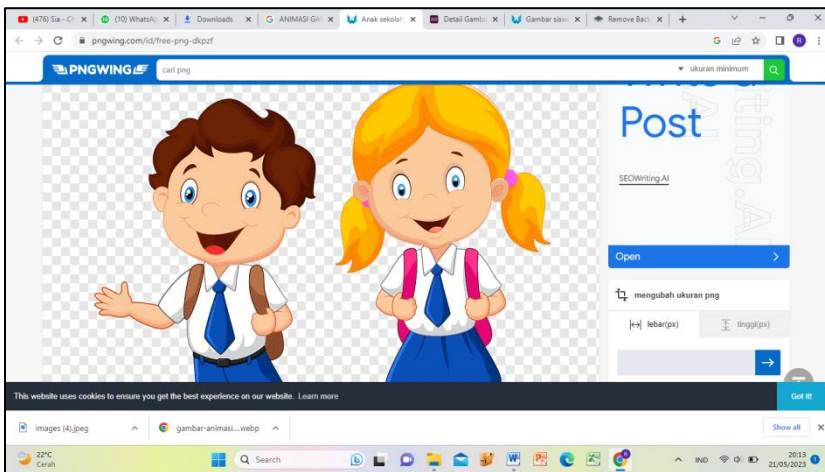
(476) Sia - Ch ×
(10) WhatsAp ×
Downloads ×
ANIMASI GA ×
Anak sekolah ×
Detail Gamba ×
Gambar siswa ×
Remove Back ×
+

pngwing.com/id/free-png-dkpzf

PNGWING
carl png
ukuran minimum

Post
SEOWriting.AI
Open
mengubah ukuran png
lebar(px)
tinggi(px)

This website uses cookies to ensure you get the best experience on our website. Learn more
Got it!

images (4).jpeg
gambar-animasi....webp
Show all

22°C
Cerah
Search
IND
20:13
21/05/2023